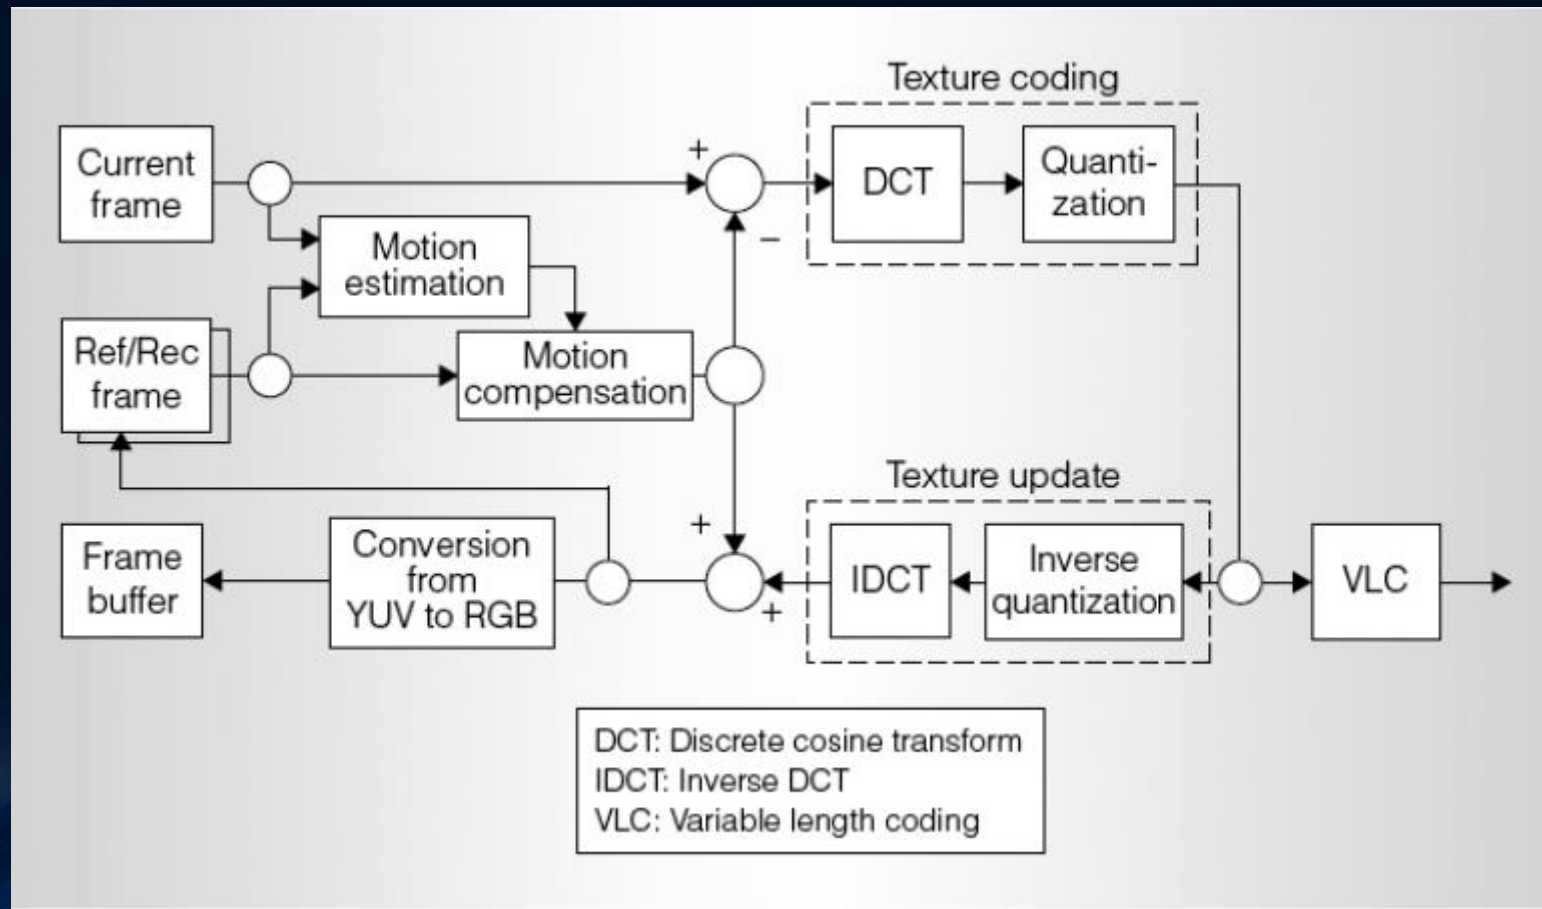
Texture coding

Current frame

+

DCT

Quantization

−

Motion estimation

Ref/Rec frame

Motion compensation

Texture update

+

Frame buffer

Conversion from YUV to RGB

IDCT

Inverse quantization

VLC

+

DCT: Discrete cosine transform
IDCT: Inverse DCT
VLC: Variable length coding